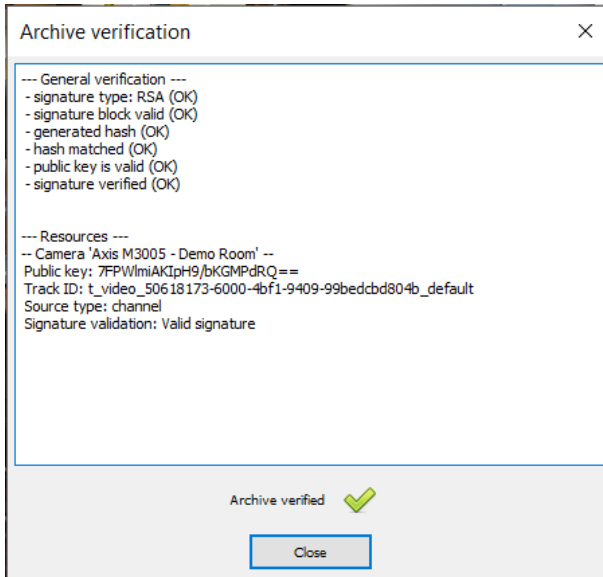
Archive verification

--- General verification ---
- signature type: RSA (OK)
- signature block valid (OK)
- generated hash (OK)
- hash matched (OK)
- public key is valid (OK)
- signature verified (OK)

--- Resources ---
-- Camera 'Axis M3005 - Demo Room' --
Public key: 7FPWlmiAKIpH9/bKGMPdRQ==
Track ID: t_video_50618173-6000-4bf1-9409-99bedcbd804b_default
Source type: channel
Signature validation: Valid signature

Archive verified

Close